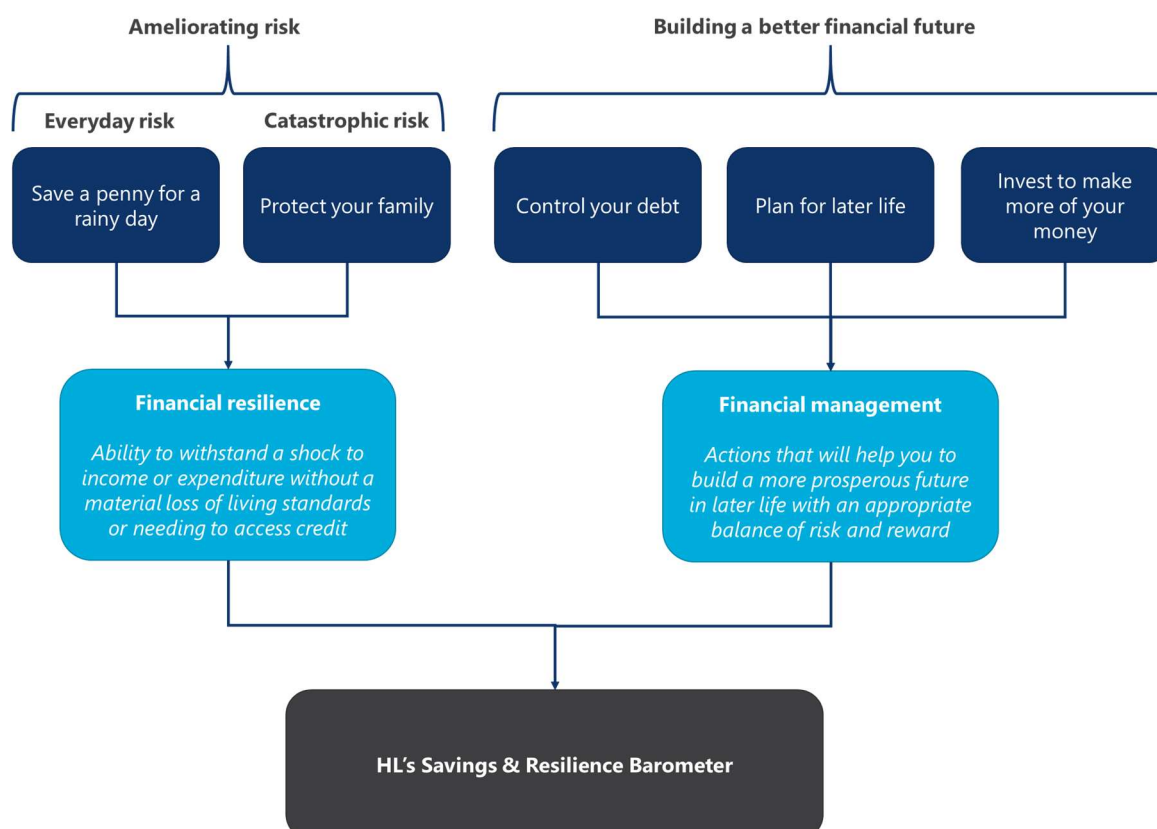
Ameliorating risk

Building a better financial future

Everyday risk

Catastrophic risk

Save a penny for a rainy day

Protect your family

Control your debt

Plan for later life

Invest to make more of your money

Financial resilience

Ability to withstand a shock to income or expenditure without a material loss of living standards or needing to access credit

Financial management

Actions that will help you to build a more prosperous future in later life with an appropriate balance of risk and reward

HL's Savings & Resilience Barometer